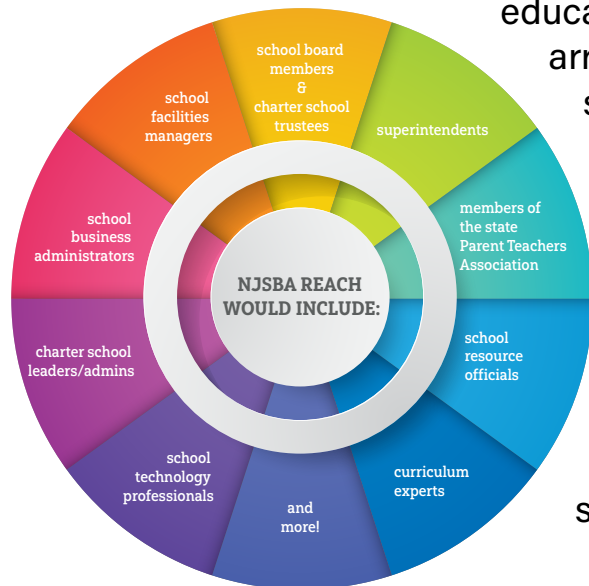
educa
arr
s

school board members & charter school trustees

superintendents

members of the state Parent Teachers Association

school resource officials

curriculum experts

and more!

school technology professionals

charter school leaders/admins

school business administrators

school facilities managers

NJSBA REACH WOULD INCLUDE:

s